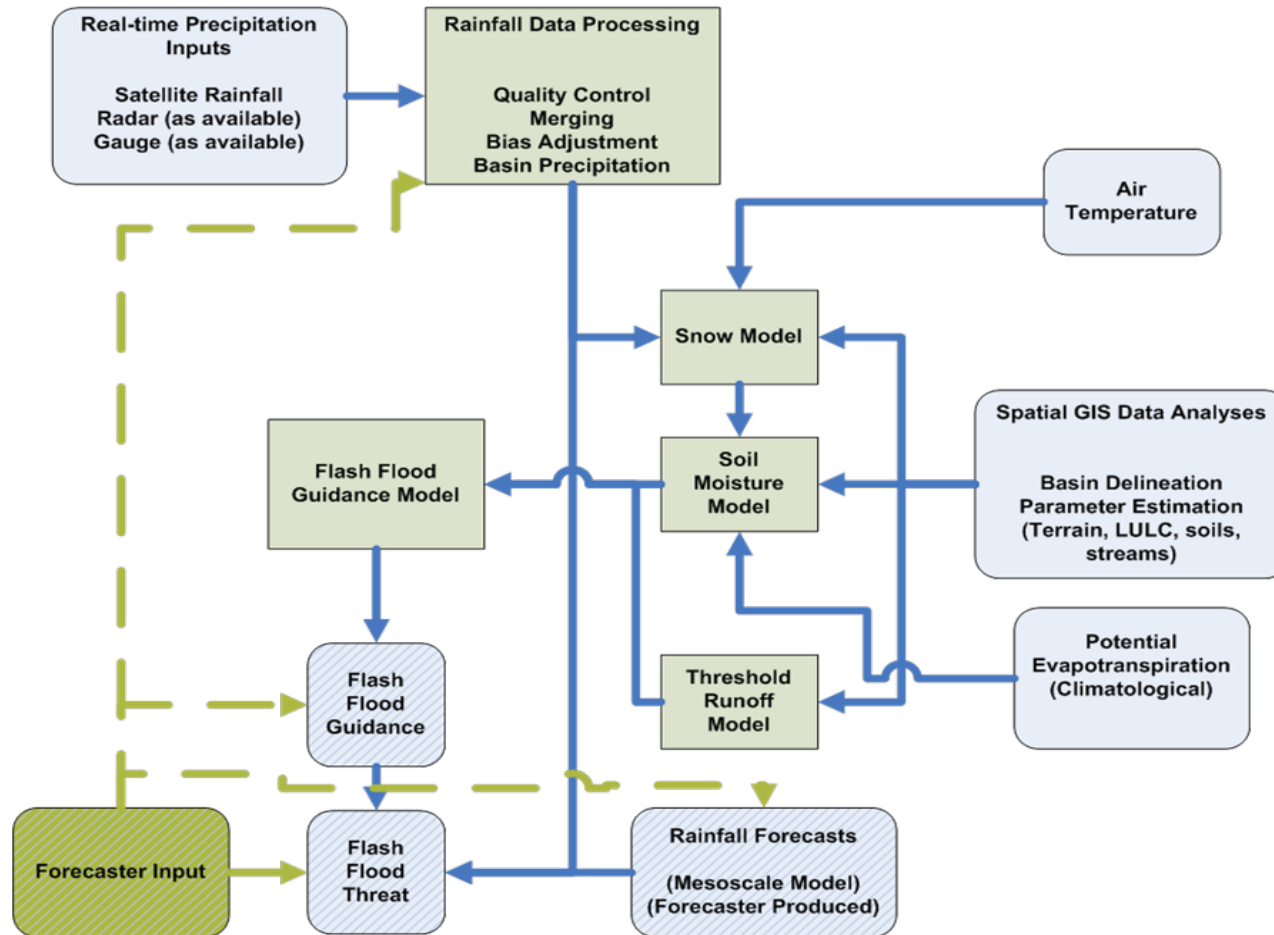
Real-time Precipitation Inputs

Satellite Rainfall
Radar (as available)
Gauge (as available)

Rainfall Data Processing

Quality Control
Merging
Bias Adjustment
Basin Precipitation

Air Temperature

Snow Model

Spatial GIS Data Analyses

Basin Delineation
Parameter Estimation
(Terrain, LULC, soils, streams)

Flash Flood Guidance Model

Soil Moisture Model

Potential Evapotranspiration (Climatological)

Threshold Runoff Model

Flash Flood Guidance

Forecaster Input

Flash Flood Threat

Rainfall Forecasts

(Mesoscale Model)
(Forecaster Produced)